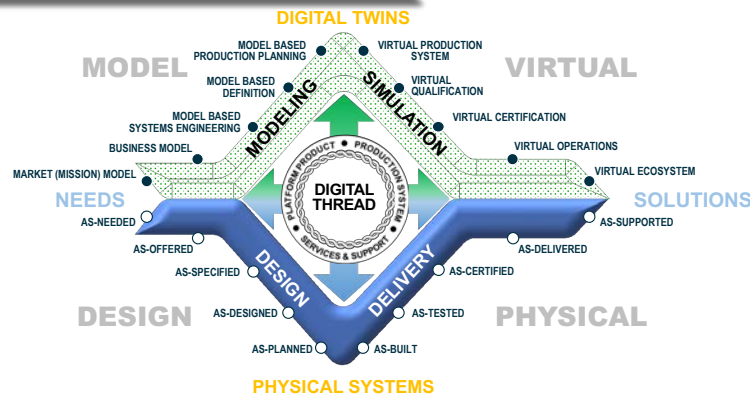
DIGITAL TWINS

MODEL

VIRTUAL

MODEL BASED PRODUCTION PLANNING

MODEL BASED DEFINITION

MODEL BASED SYSTEMS ENGINEERING

BUSINESS MODEL

MARKET (MISSION) MODEL

VIRTUAL PRODUCTION SYSTEM

VIRTUAL QUALIFICATION

VIRTUAL CERTIFICATION

VIRTUAL OPERATIONS

VIRTUAL ECOSYSTEM

MODELING

SIMULATION

PLATFORM PRODUCT • PRODUCTION SYSTEM • SERVICES & SUPPORT •

DIGITAL THREAD

NEEDS

SOLUTIONS

AS-NEEDED

AS-OFFERED

AS-SPECIFIED

AS-DESIGNED

AS-PLANNED

AS-BUILT

AS-TESTED

AS-CERTIFIED

AS-DELIVERED

AS-SUPPORTED

DESIGN

DELIVERY

DESIGN

PHYSICAL

PHYSICAL SYSTEMS